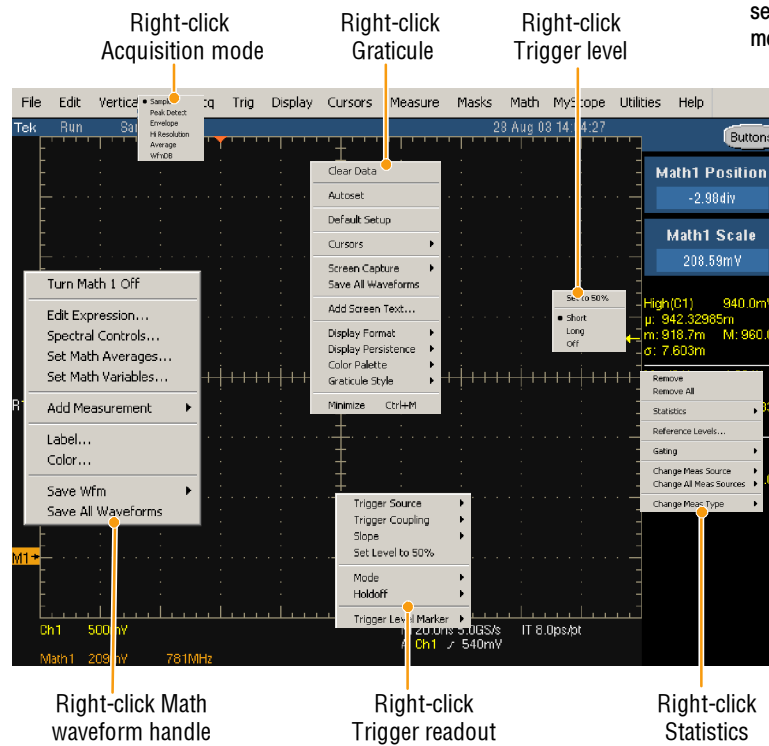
Right-click Acquisition mode

Right-click Graticule

Right-click Trigger level

se mo

File Edit Vertical Acq Trig Display Cursors Measure Masks Math MyScope Utilities Help

Tek Run Sa

28 Aug 03 14:14:27

Buttons

Sample
Peak Detect
Envelope
Hi Resolution
Average
WfmDB

Clear Data
Autoset
Default Setup
Cursors
Screen Capture
Save All Waveforms
Add Screen Text...
Display Format
Display Persistence
Color Palette
Graticule Style
Minimize Ctrl+M

Math1 Position
-2.90div

Math1 Scale
208.59mV

Set to 50%
Short
Long
Off

High(C1) 940.0mV
µ: 942.32985m
m: 918.7m M: 960.
σ: 7.603m

Turn Math 1 Off
Edit Expression...
Spectral Controls...
Set Math Averages...
Set Math Variables...
Add Measurement
Label...
Color...
Save Wfm
Save All Waveforms

Remove
Remove All
Statistics
Reference Levels...
Gating
Change Meas Source
Change All Meas Sources
Change Meas Type

R

M1

Trigger Source
Trigger Coupling
Slope
Set Level to 50%
Mode
Holdoff
Trigger Level Marker

Ch1 500mV
Math1 209mV 781MHz
20.0ns 5.0GS/s IT 8.0ps/pt
A Ch1 ∕ 540mV

Right-click Math waveform handle

Right-click Trigger readout

Right-click Statistics